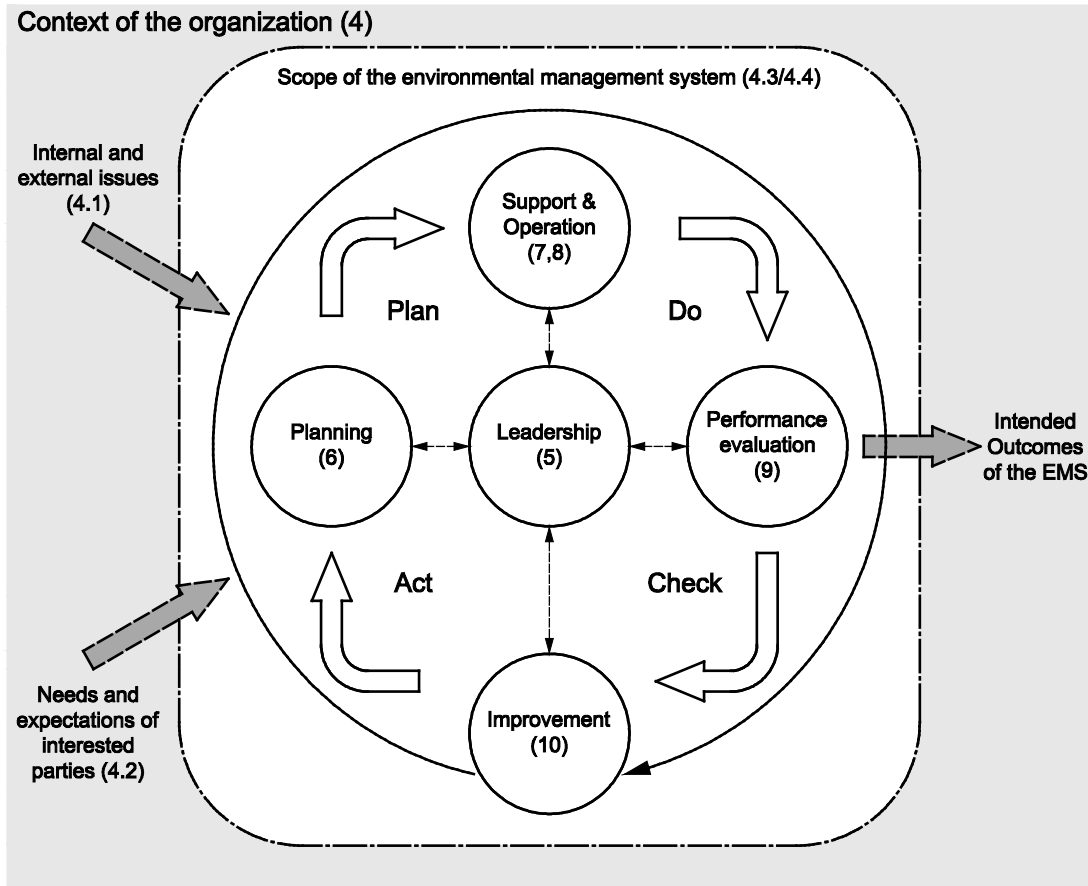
Context of the organization (4)

Scope of the environmental management system (4.3/4.4)

Internal and external issues (4.1)

Support & Operation (7,8)

Plan

Do

Planning (6)

Leadership (5)

Performance evaluation (9)

Intended Outcomes of the EMS

Act

Check

Needs and expectations of interested parties (4.2)

Improvement (10)